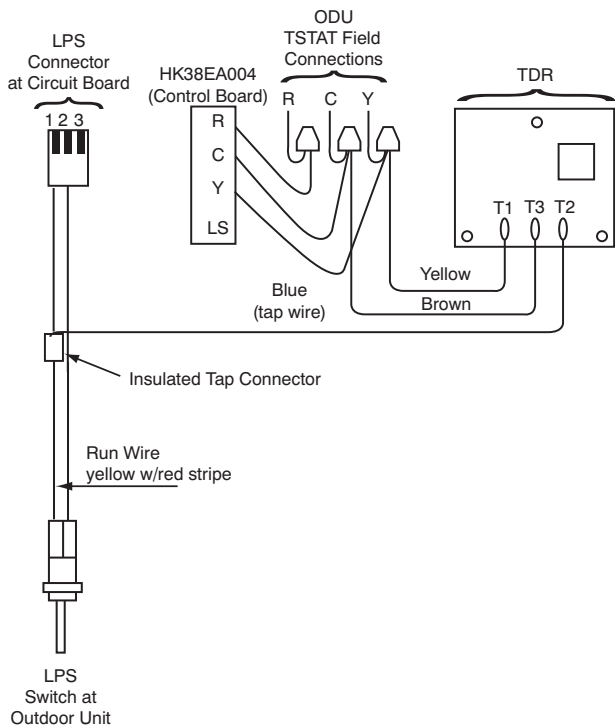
LPS Connector at Circuit Board

1 2 3

HK38EA004 (Control Board)

R

C

Y

LS

ODU TSTAT Field Connections

R C Y

TDR

T1 T3 T2

Yellow

Brown

Blue (tap wire)

Insulated Tap Connector

Run Wire yellow w/red stripe

LPS Switch at Outdoor Unit